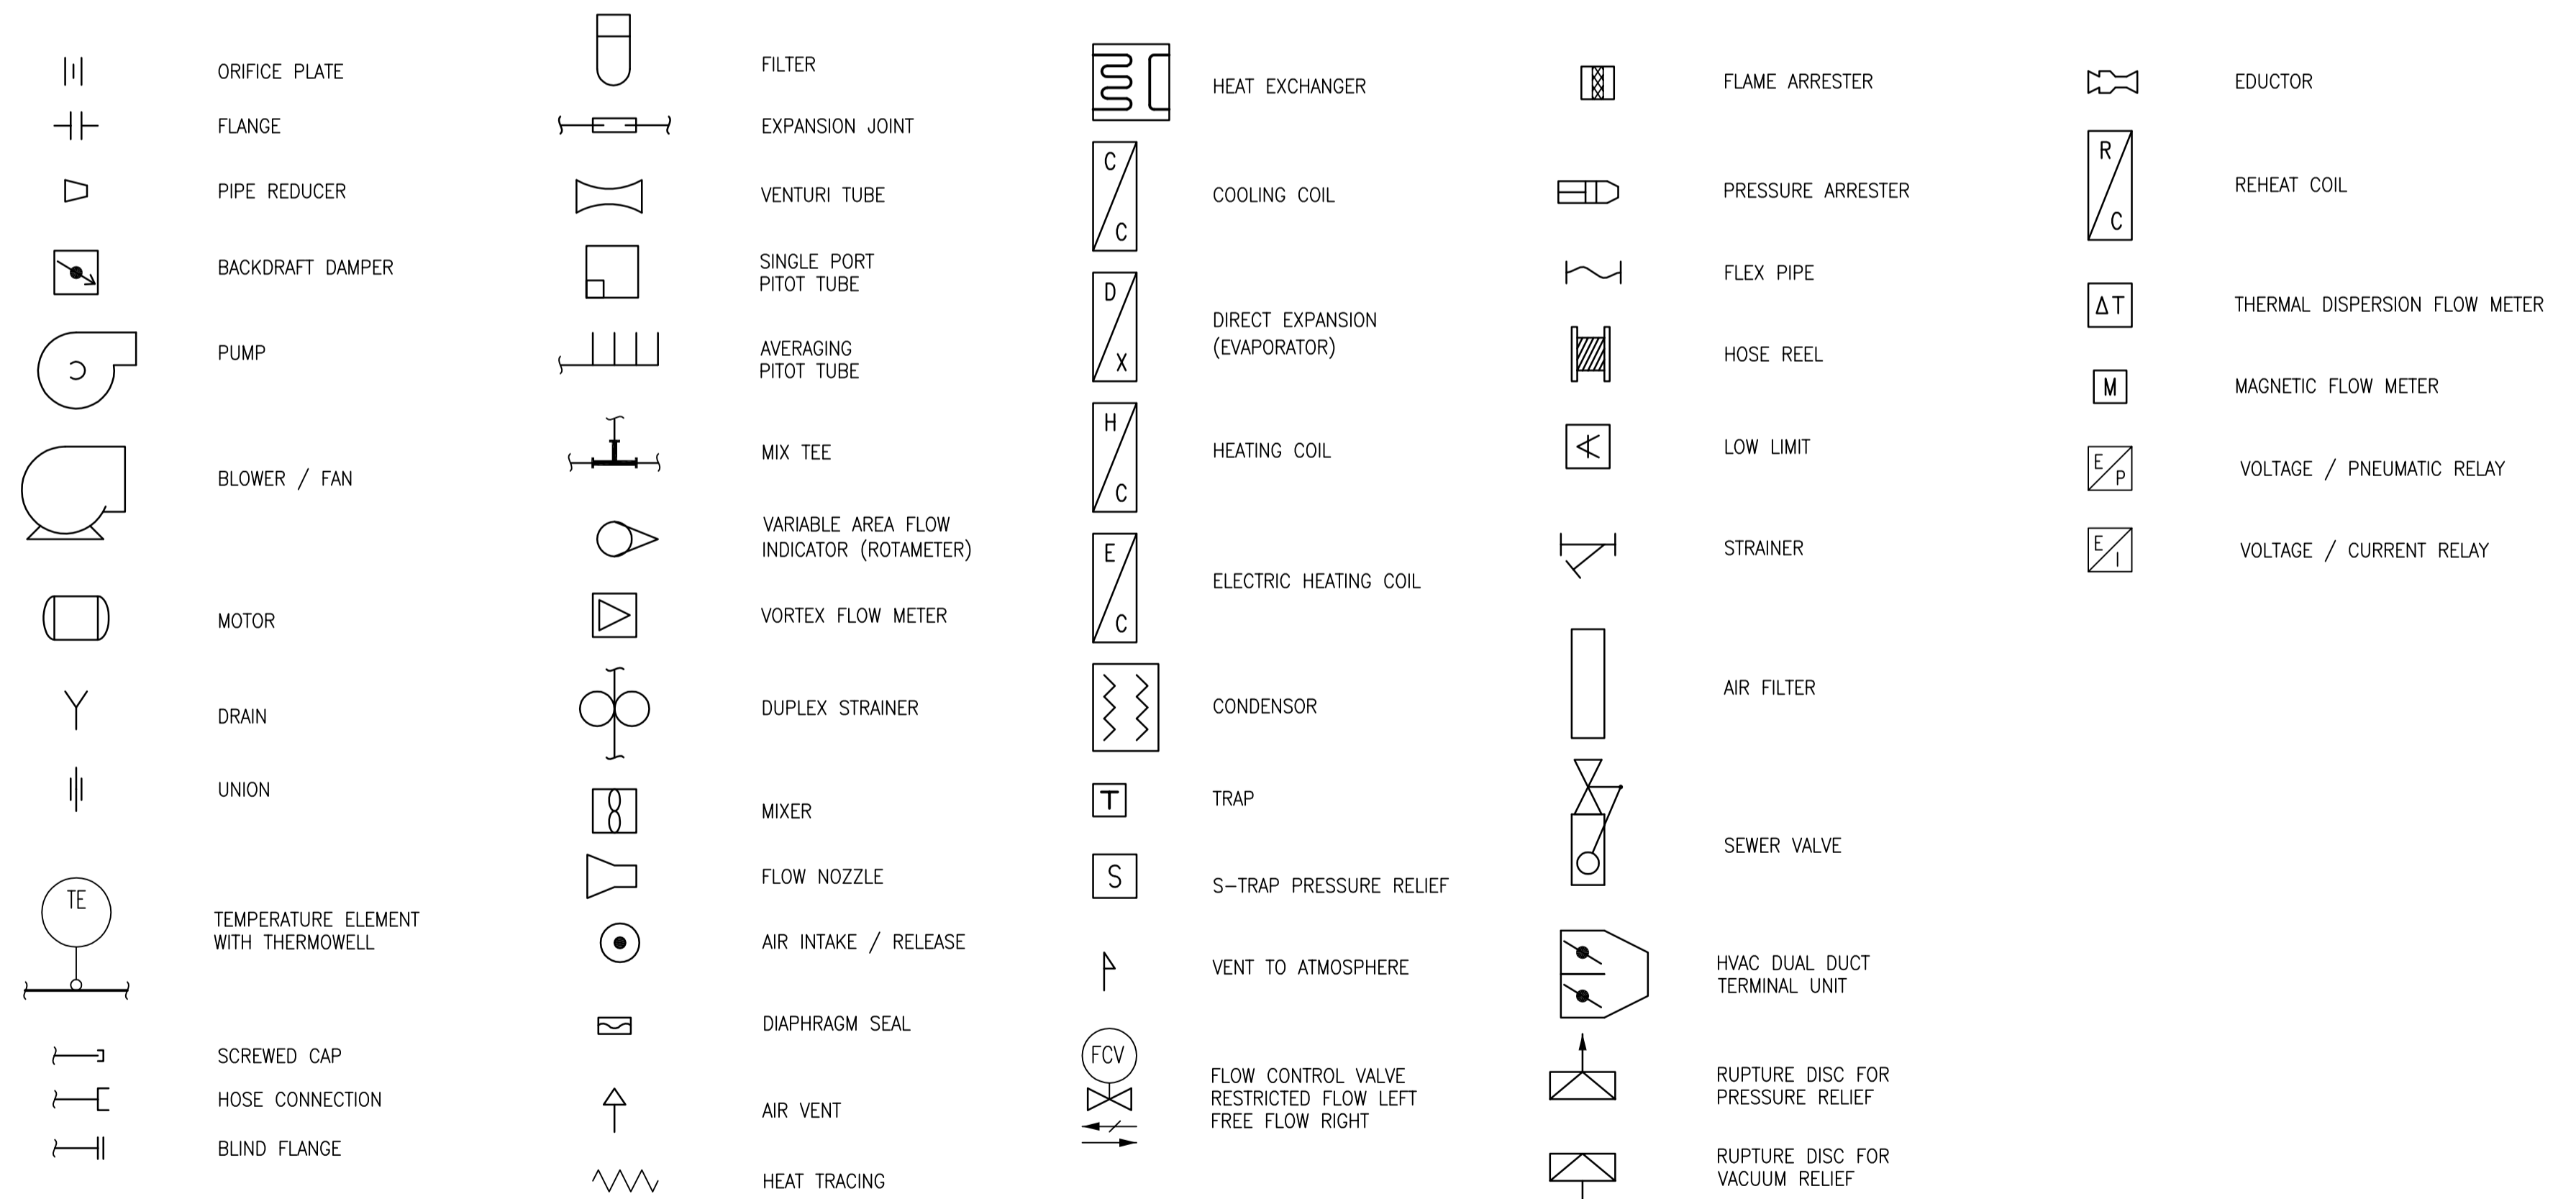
ORIFICE PLATE
FLANGE
PIPE REDUCER
BACKDRAFT DAMPER
PUMP
BLOWER / FAN
MOTOR
DRAIN
UNION
TE
TEMPERATURE ELEMENT WITH THERMOWELL
SCREWED CAP
HOSE CONNECTION
BLIND FLANGE

FILTER
EXPANSION JOINT
VENTURI TUBE
SINGLE PORT PITOT TUBE
AVERAGING PITOT TUBE
MIX TEE
VARIABLE AREA FLOW INDICATOR (ROTAMETER)
VORTEX FLOW METER
DUPLEX STRAINER
MIXER
FLOW NOZZLE
AIR INTAKE / RELEASE
DIAPHRAGM SEAL
AIR VENT
HEAT TRACING

HEAT EXCHANGER
C C
COOLING COIL
D X
DIRECT EXPANSION (EVAPORATOR)
H C
HEATING COIL
E C
ELECTRIC HEATING COIL
CONDENSOR
T
TRAP
S
S-TRAP PRESSURE RELIEF
VENT TO ATMOSPHERE
FCV
FLOW CONTROL VALVE RESTRICTED FLOW LEFT FREE FLOW RIGHT

FLAME ARRESTER
PRESSURE ARRESTER
FLEX PIPE
HOSE REEL
LOW LIMIT
STRAINER
AIR FILTER
SEWER VALVE
HVAC DUAL DUCT TERMINAL UNIT
RUPTURE DISC FOR PRESSURE RELIEF
RUPTURE DISC FOR VACUUM RELIEF

EDUCTOR
R C
REHEAT COIL
$\Delta T$
THERMAL DISPERSION FLOW METER
M
MAGNETIC FLOW METER
E P
VOLTAGE / PNEUMATIC RELAY
E I
VOLTAGE / CURRENT RELAY